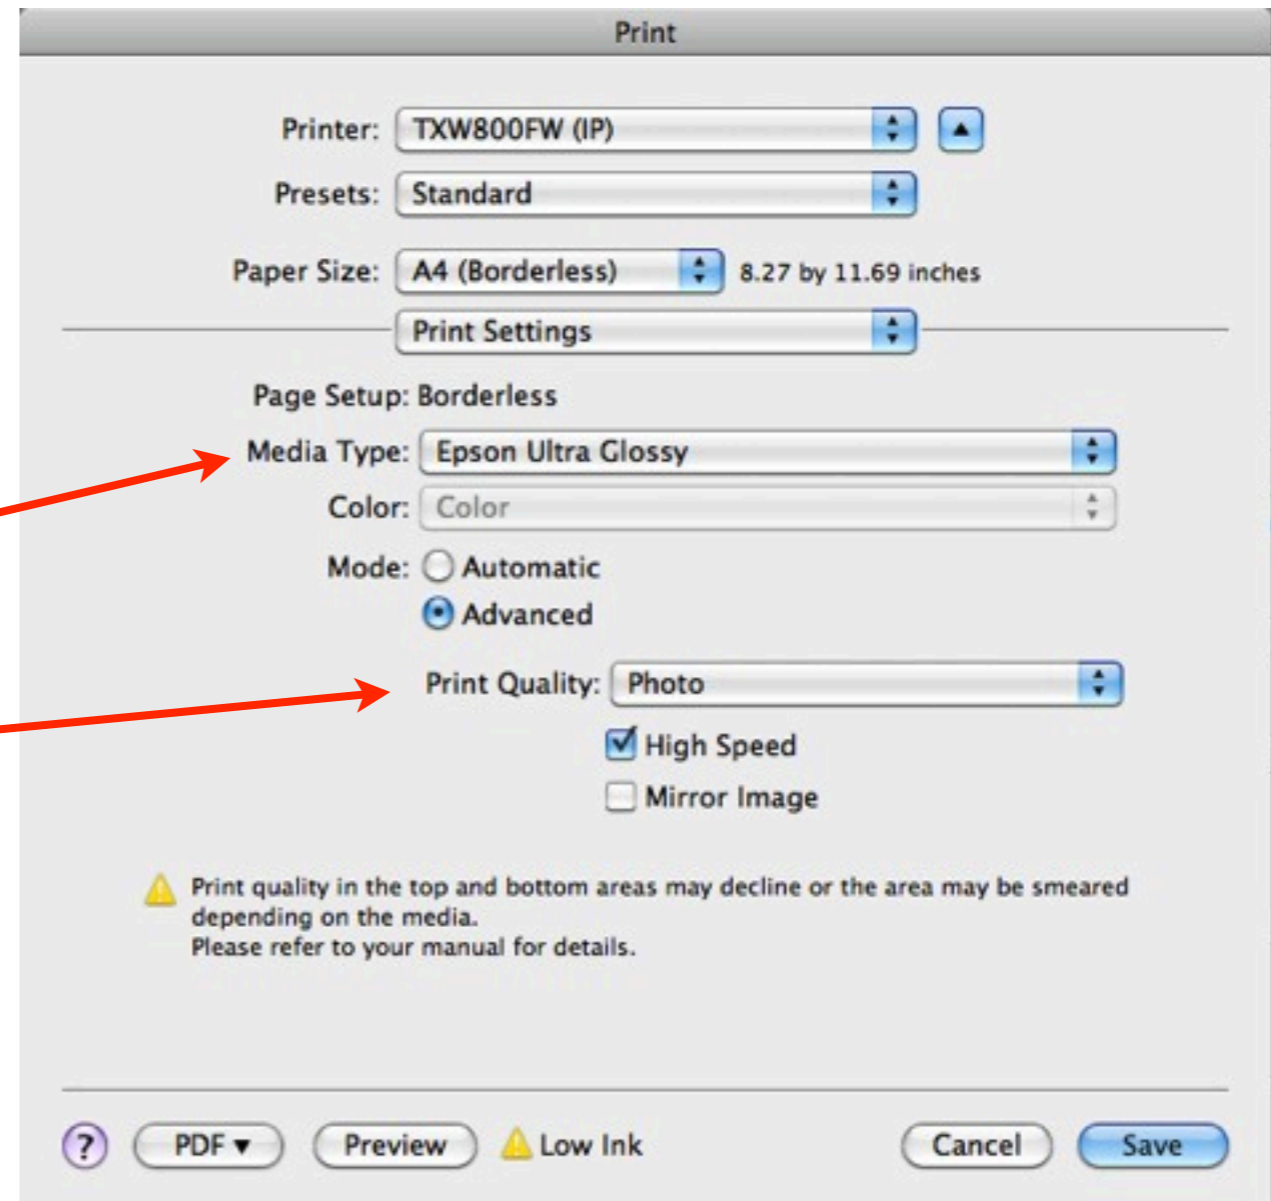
Print

Printer: TXW800FW (IP)

Presets: Standard

Paper Size: A4 (Borderless) 8.27 by 11.69 inches

Print Settings

Page Setup: Borderless

Media Type: Epson Ultra Glossy

Color: Color

Mode: Automatic

Advanced

Print Quality: Photo

High Speed

Mirror Image

Print quality in the top and bottom areas may decline or the area may be smeared depending on the media.
Please refer to your manual for details.

?

PDF ▾

Preview

Low Ink

Cancel

Save